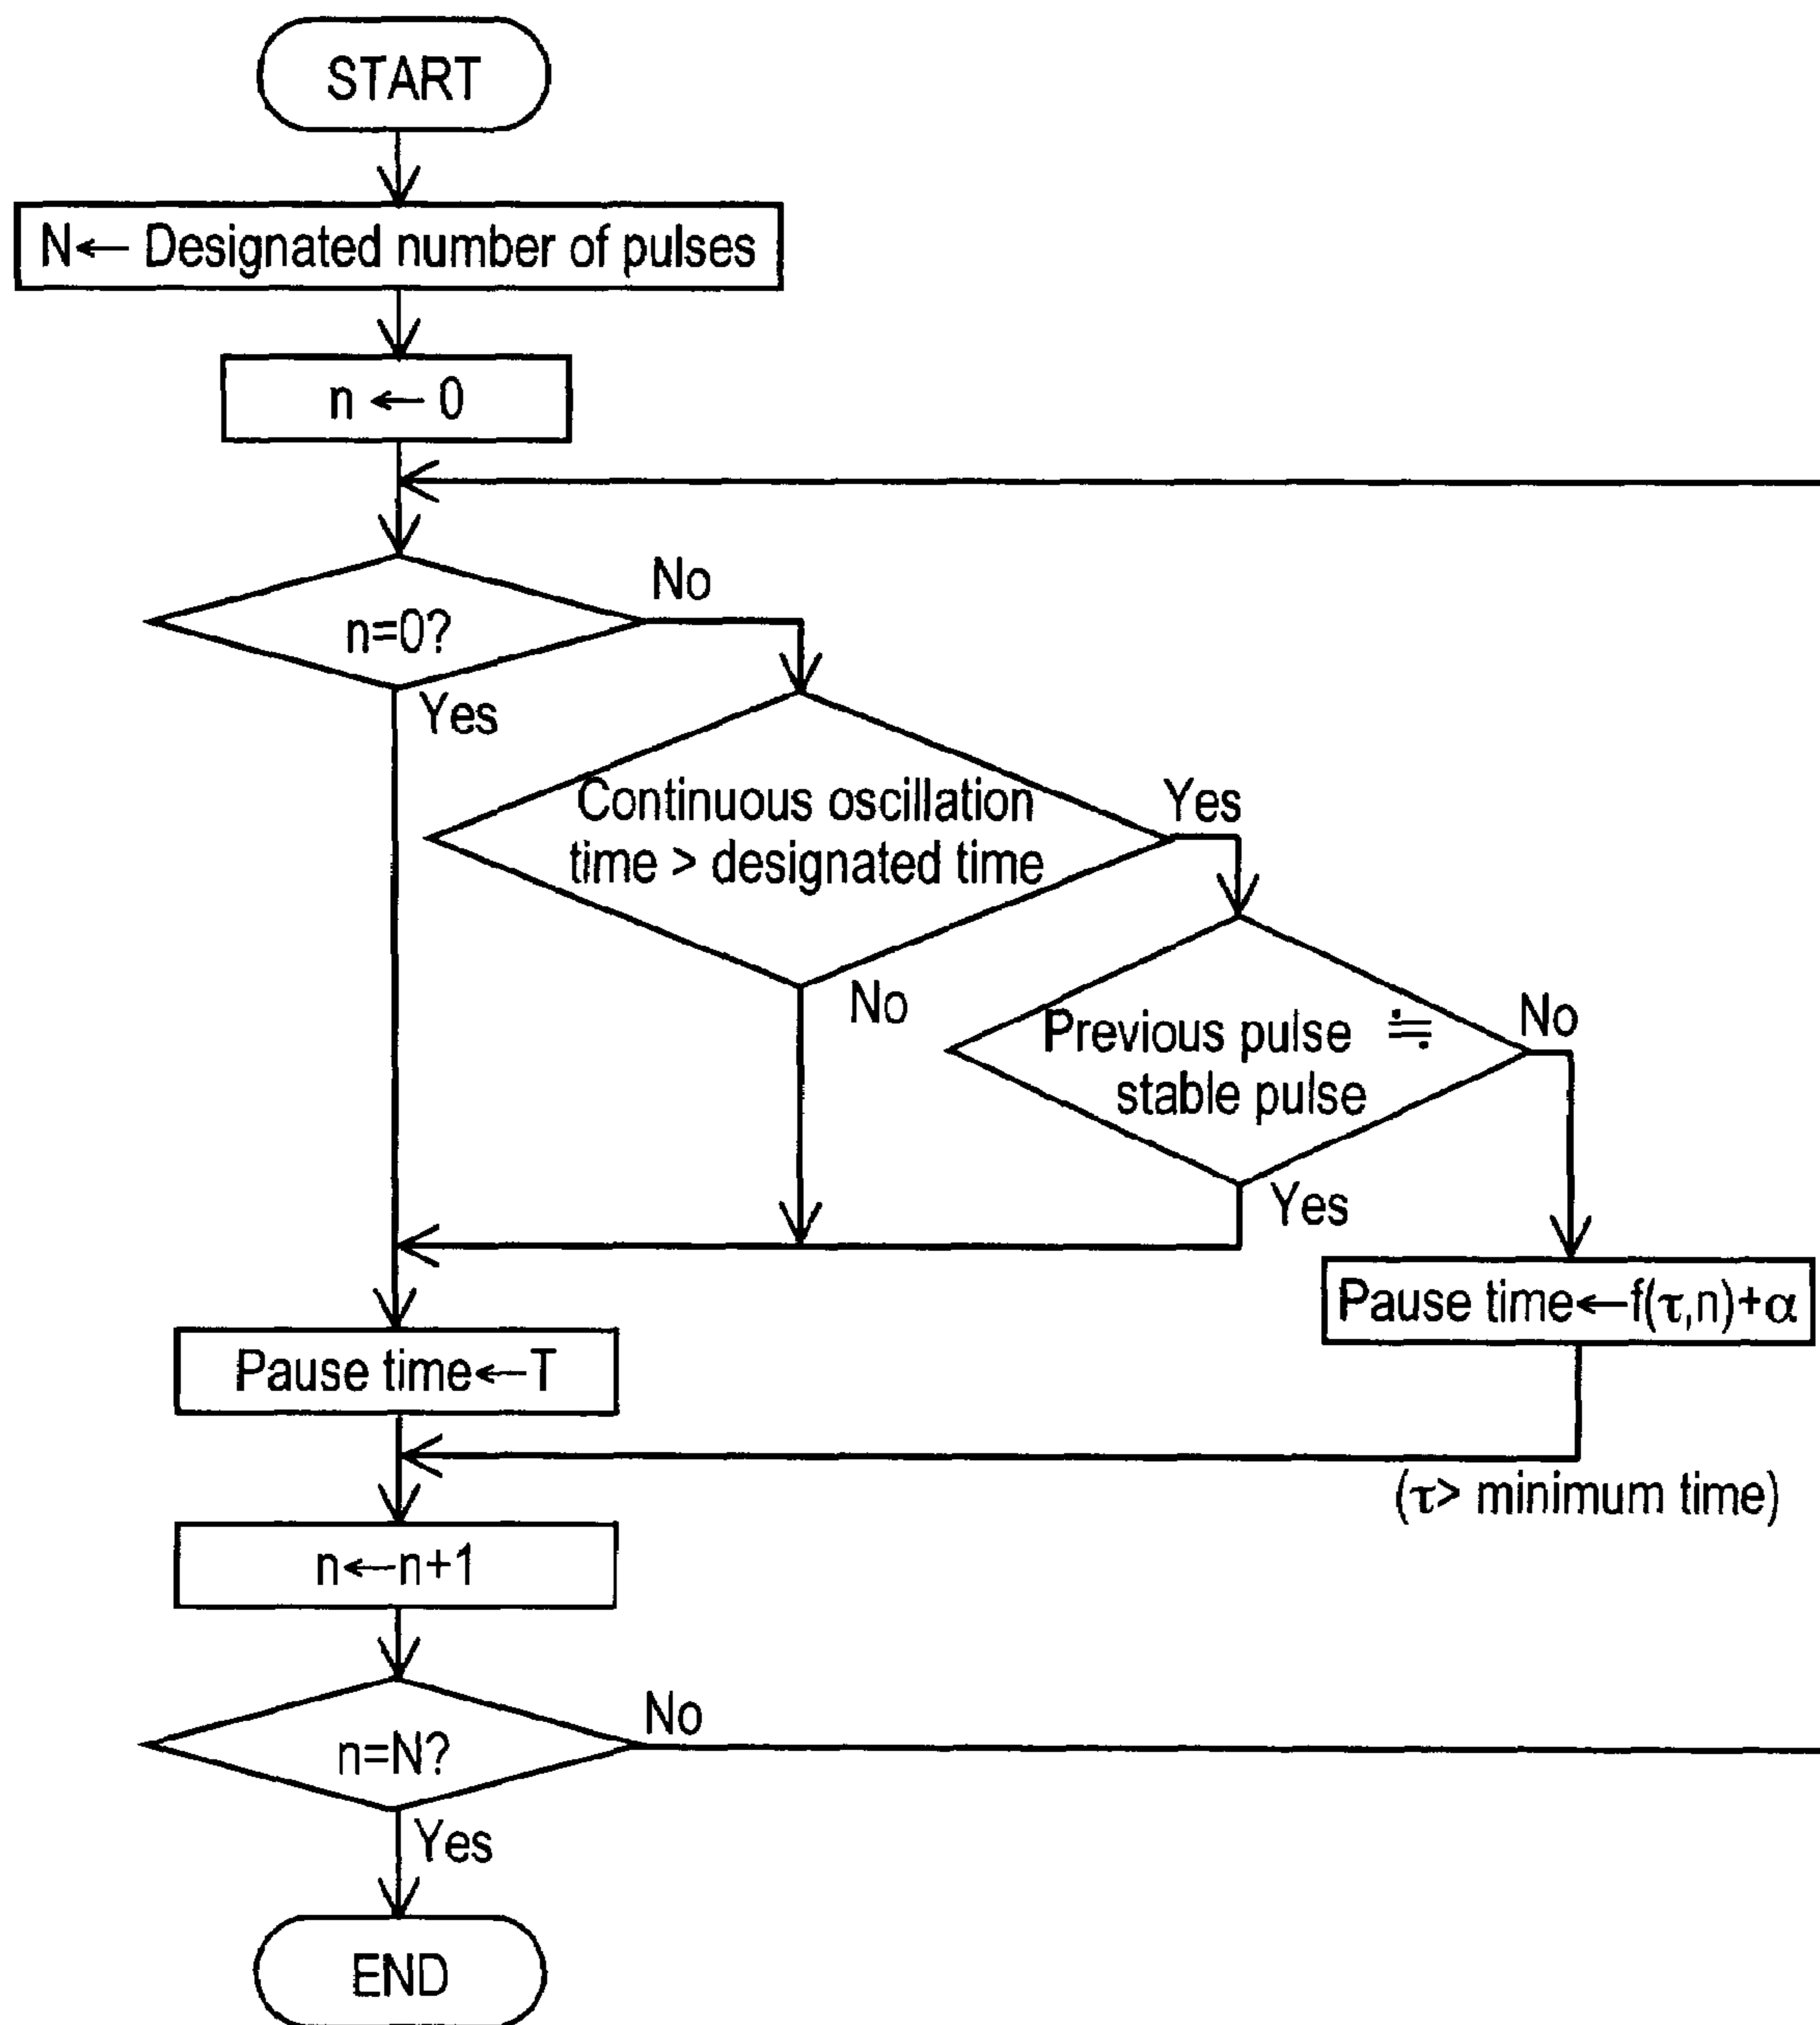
START

N← Designated number of pulses

n ← 0

n=0?

No

Yes

Continuous oscillation time > designated time

Yes

No

Previous pulse ≒ stable pulse

No

Yes

Pause time←f($\tau$,n)+$\alpha$

Pause time←T

($\tau$> minimum time)

n←n+1

n=N?

No

Yes

END